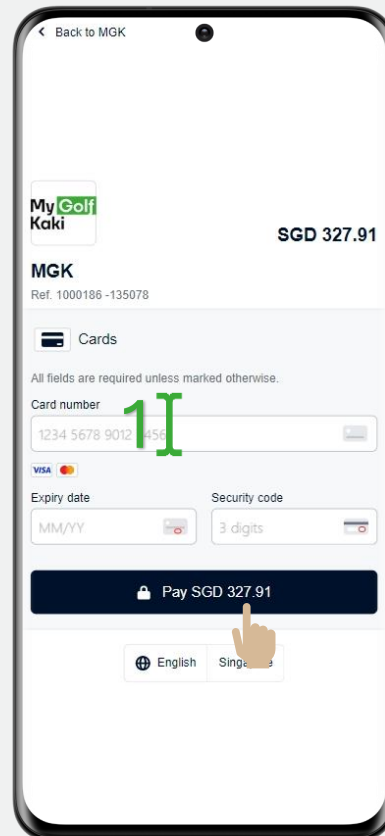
< Back to MGK

My Golf Kaki

SGD 327.91

MGK

Ref. 1000186 -135078

Cards

All fields are required unless marked otherwise.

Card number

1

1234 5678 9012 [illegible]456

VISA

Expiry date

Security code

MM/YY

3 digits

Pay SGD 327.91

English

Sing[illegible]e